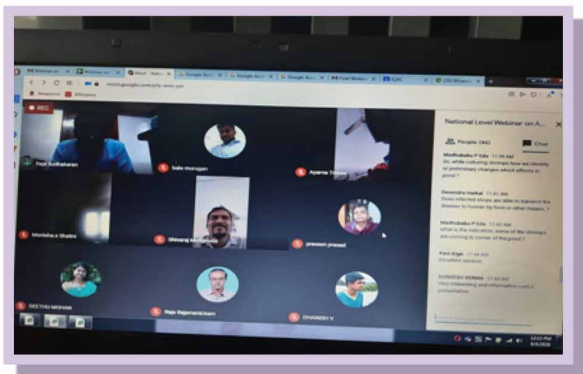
meet.google.com/ptx-ncec-jxn

Amazon

Aliexpress

REC

Rajs Sudhakaran

bala murugan

Aparna Tirkey

Monisha s Shebin

Shivaraj Manchunatha

praveen prasad

REETHU MOHAN

Raja Rajamanickam

DHANISH V

National Level Webinar on A...

People (44)

Chat

Madhubabu P 11:38 AM
Sir, while culturing shrimps how we identify or preliminary changes which effects in pond ?

Devendra Harikal 11:41 AM
Does infected shrimps are able to transmit the disease to human by food or other means ?

Madhubabu P 11:42 AM
What is the indication, name of the shrimps are coming to corner of the pond ?

Ravi Kiran 11:44 AM
Excellent session.

SURESH VERMA 11:44 AM
Very interesting and informative useful presentation

12:01 PM
8/4/2020